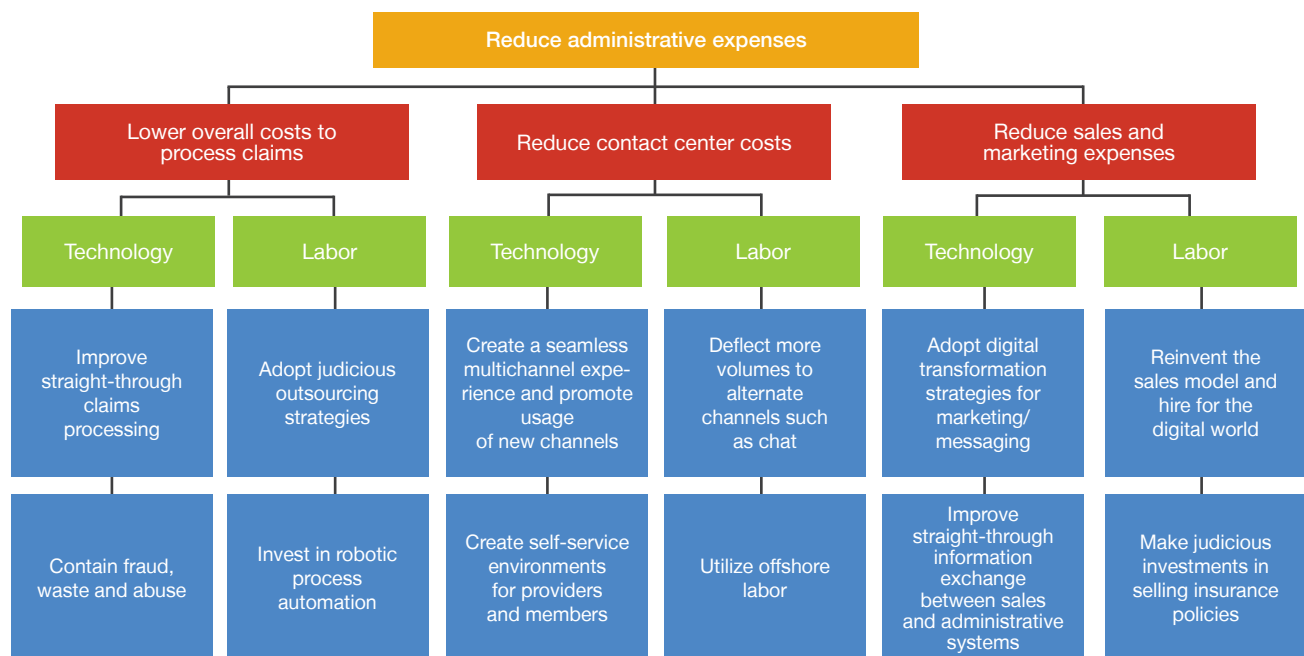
Reduce administrative expenses

Lower overall costs to process claims

Technology

Labor

Improve straight-through claims processing

Contain fraud, waste and abuse

Adopt judicious outsourcing strategies

Invest in robotic process automation

Reduce contact center costs

Technology

Labor

Create a seamless multichannel experience and promote usage of new channels

Create self-service environments for providers and members

Deflect more volumes to alternate channels such as chat

Utilize offshore labor

Reduce sales and marketing expenses

Technology

Labor

Adopt digital transformation strategies for marketing/ messaging

Improve straight-through information exchange between sales and administrative systems

Reinvent the sales model and hire for the digital world

Make judicious investments in selling insurance policies